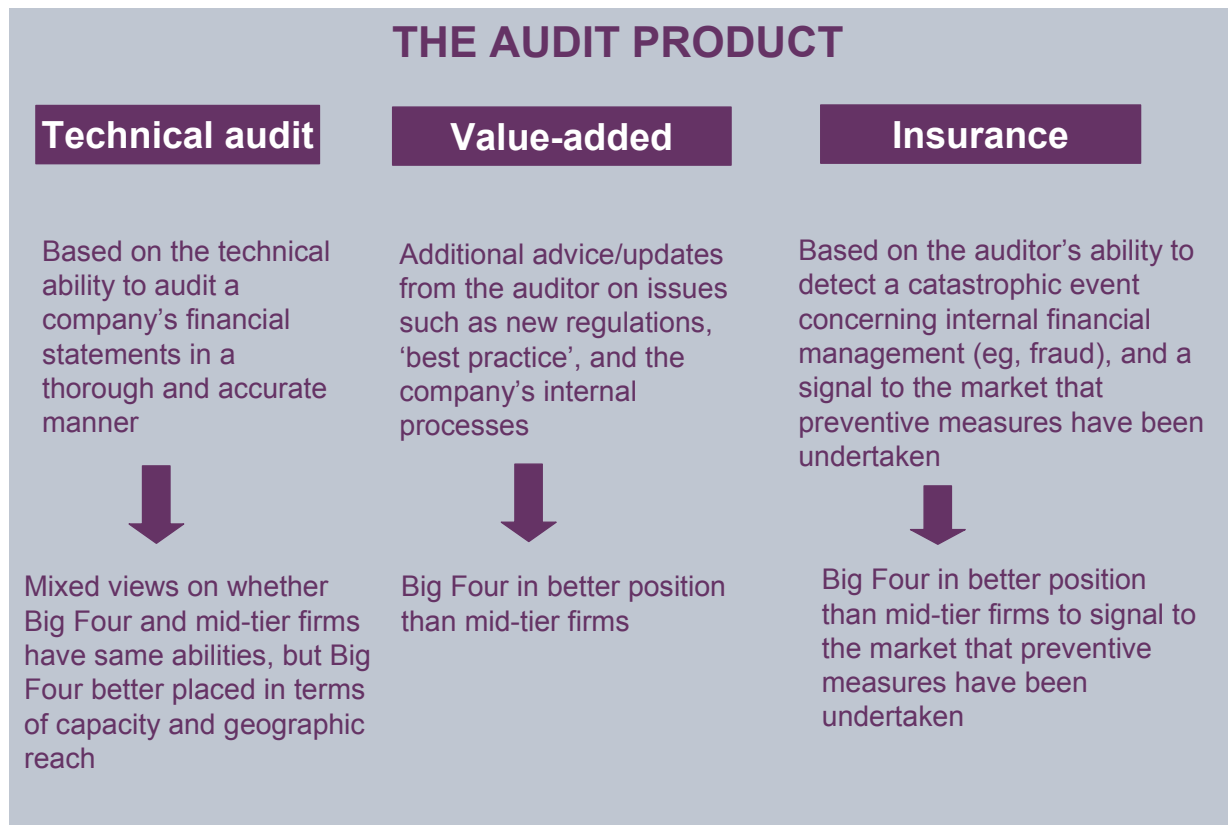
THE AUDIT PRODUCT

Technical audit

Based on the technical ability to audit a company's financial statements in a thorough and accurate manner

Mixed views on whether Big Four and mid-tier firms have same abilities, but Big Four better placed in terms of capacity and geographic reach

Value-added

Additional advice/updates from the auditor on issues such as new regulations, 'best practice', and the company's internal processes

Big Four in better position than mid-tier firms

Insurance

Based on the auditor's ability to detect a catastrophic event concerning internal financial management (eg, fraud), and a signal to the market that preventive measures have been undertaken

Big Four in better position than mid-tier firms to signal to the market that preventive measures have been undertaken